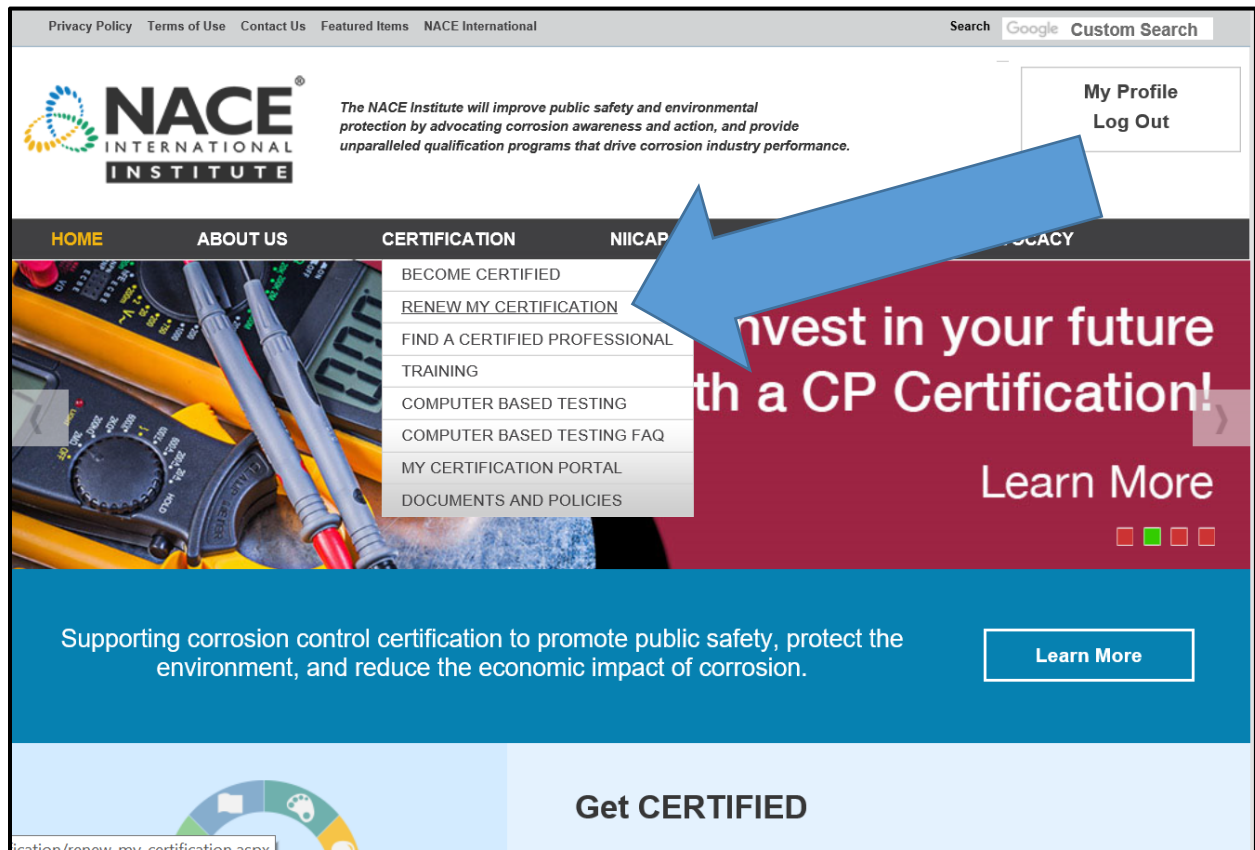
Privacy Policy Terms of Use Contact Us Featured Items NACE International

Search Google Custom Search

NACE® INTERNATIONAL INSTITUTE

The NACE Institute will improve public safety and environmental protection by advocating corrosion awareness and action, and provide unparalleled qualification programs that drive corrosion industry performance.

My Profile
Log Out

HOME ABOUT US CERTIFICATION NIICAP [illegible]OCACY

BECOME CERTIFIED
RENEW MY CERTIFICATION
FIND A CERTIFIED PROFESSIONAL
TRAINING
COMPUTER BASED TESTING
COMPUTER BASED TESTING FAQ
MY CERTIFICATION PORTAL
DOCUMENTS AND POLICIES

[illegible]nvest in your future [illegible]th a CP Certification!

Learn More

Supporting corrosion control certification to promote public safety, protect the environment, and reduce the economic impact of corrosion.

Learn More

Get CERTIFIED

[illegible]ication/renew_my_certification.aspx